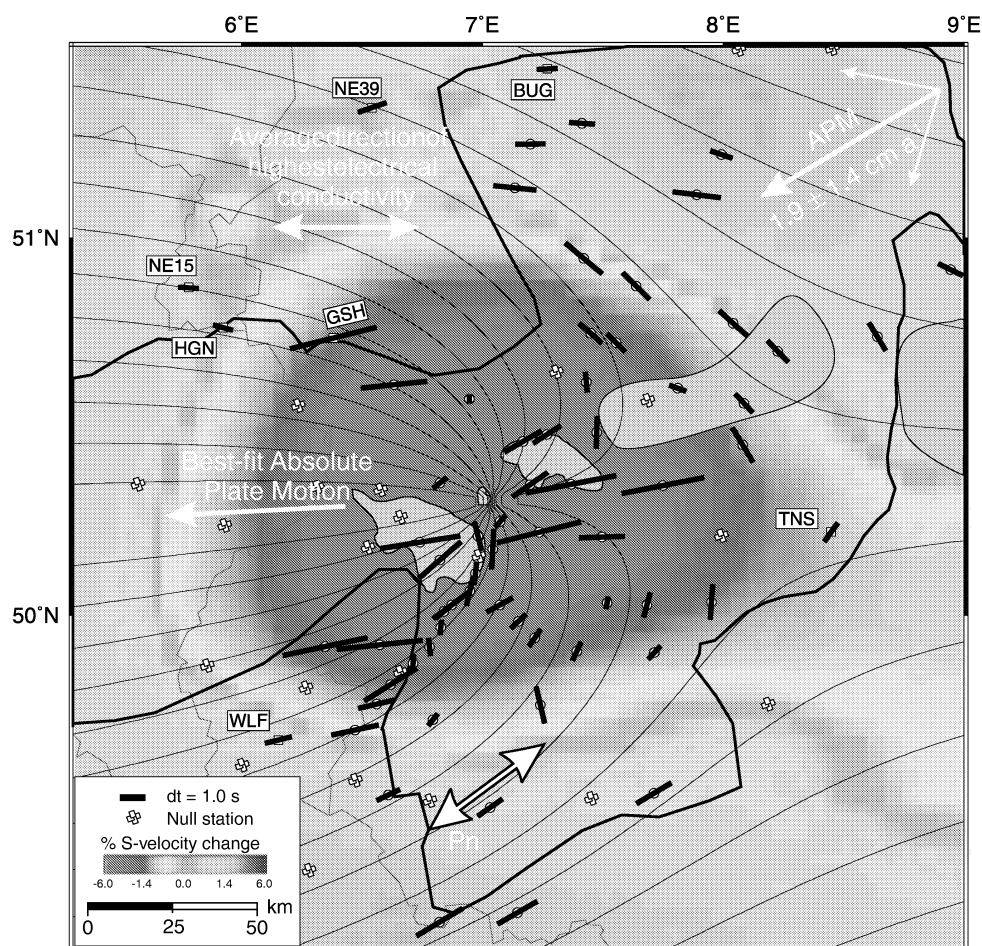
6˚E
7˚E
8˚E
9˚E
51˚N
50˚N
NE39
BUG
Averaged direction of highest electrical conductivity
APM
1.9 ± 1.4 cm/a
NE15
GSH
HGN
Best-fit Absolute Plate Motion
TNS
WLF
Pn
dt = 1.0 s
Null station
% S-velocity change
-6.0
-1.4
0.0
1.4
6.0
0
25
50
km